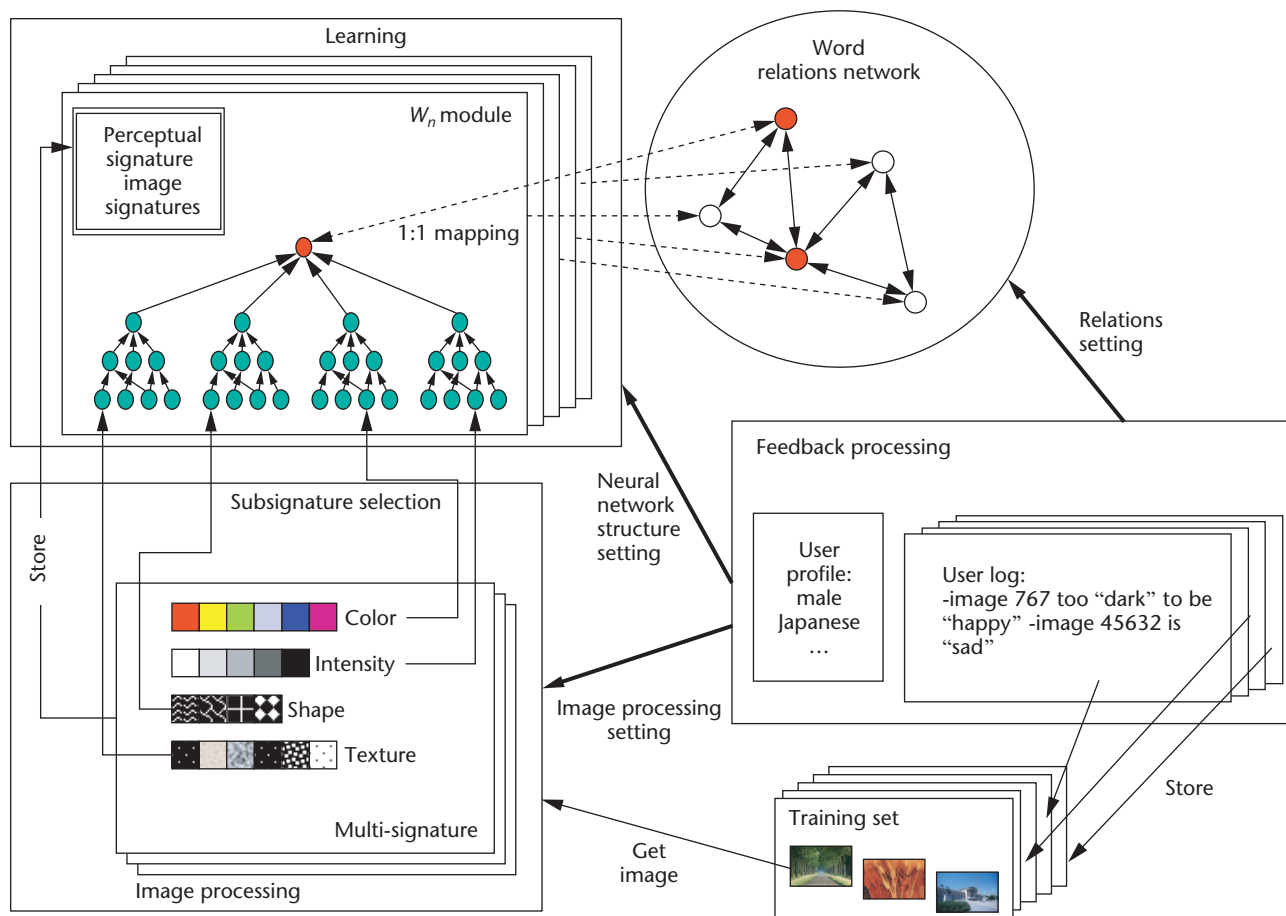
Learning

$W_n$ module

Perceptual signature image signatures

1:1 mapping

Word relations network

Relations setting

Feedback processing

Neural network structure setting

User profile: male Japanese …

User log: -image 767 too “dark” to be “happy” -image 45632 is “sad”

Subsignature selection

Store

Color

Intensity

Shape

Texture

Multi-signature

Image processing

Image processing setting

Get image

Training set

Store